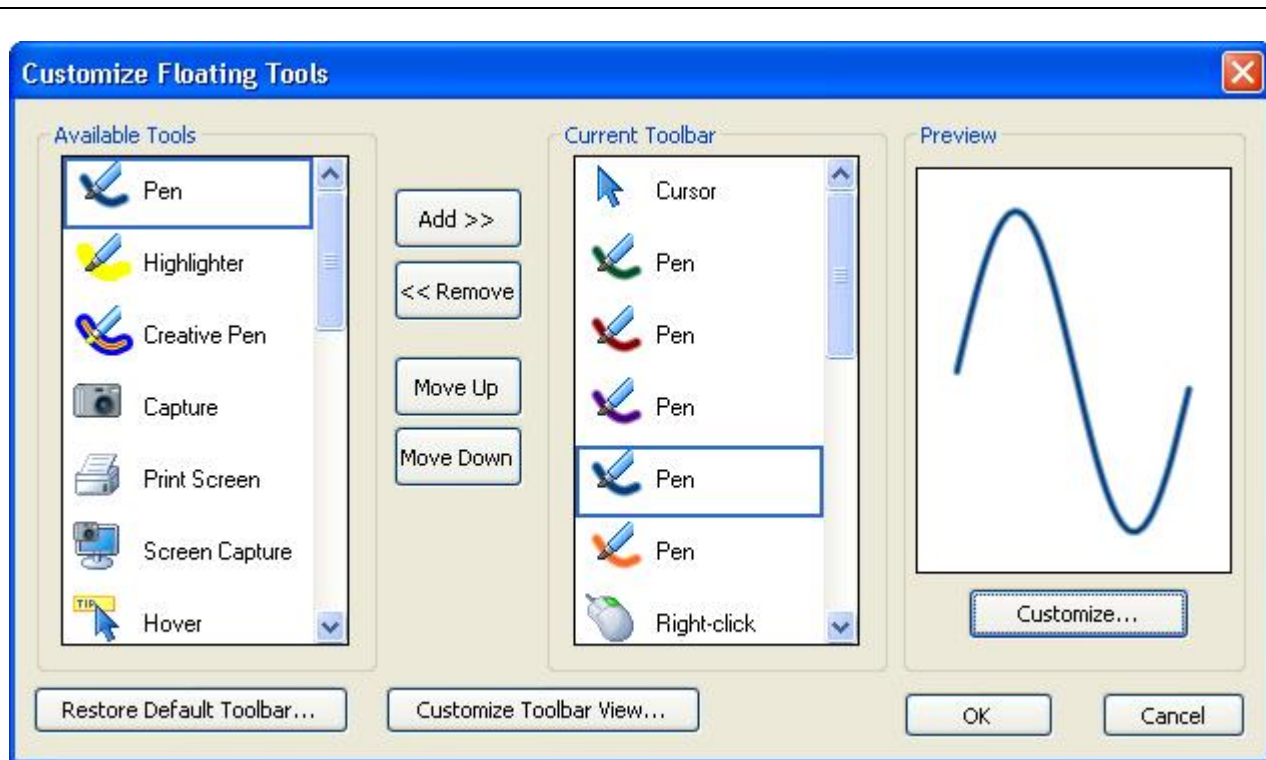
Customize Floating Tools

Available Tools

Pen
Highlighter
Creative Pen
Capture
Print Screen
Screen Capture
TIP
Hover

Add >>
<< Remove
Move Up
Move Down

Current Toolbar

Cursor
Pen
Pen
Pen
Pen
Pen
Right-click

Preview

Customize...

Restore Default Toolbar...
Customize Toolbar View...
OK
Cancel